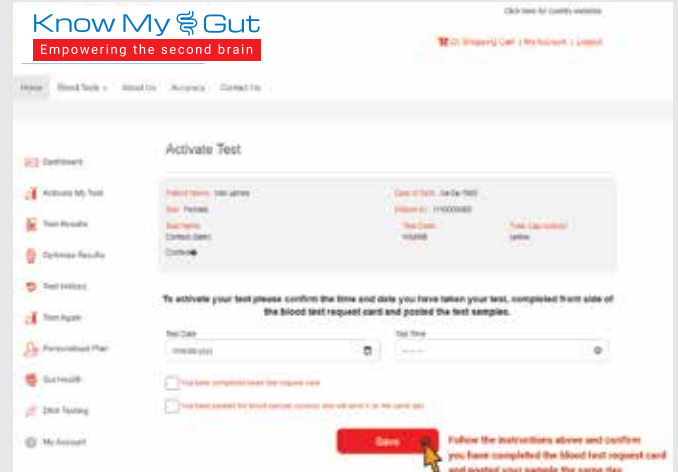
Know My Gut
Empowering the second brain

Click here for Country website

(0) Shopping Cart | My Account | Logout

Home Blood Tests About Us Accuracy Contact Us

Dashboard
Activate My Test
Test Results
Optimise Results
Test History
Test Again
Personalised Plan
Gut Health
DNA Testing
My Account

Activate Test

Patient Name: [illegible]
Date of Birth: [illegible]
Sex: Female
Barcode: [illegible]
Test Name
Test Code
Tube Cap Colour
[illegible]
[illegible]
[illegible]
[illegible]

To activate your test please confirm the time and date you have taken your test, completed front side of the blood test request card and posted the test samples.

Test Date
Test Time
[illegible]
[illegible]

I have completed blood test request card
I have posted the blood sample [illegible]

Save

Follow the instructions above and confirm you have completed the blood test request card and posted your sample the same day